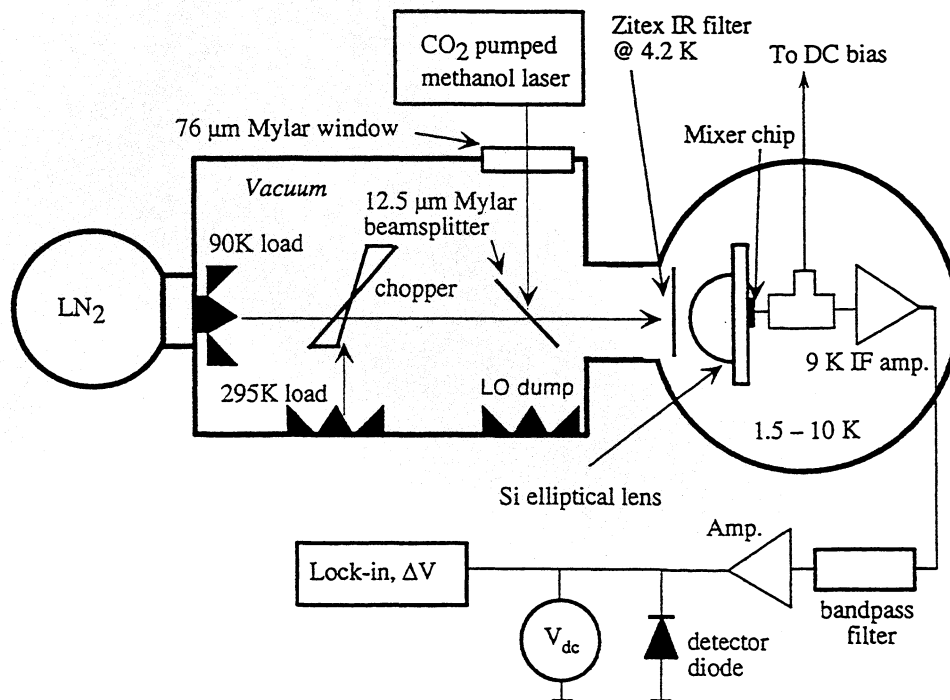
$CO_2$ pumped methanol laser

Zitex IR filter @ 4.2 K

To DC bias

76 µm Mylar window

Mixer chip

Vacuum

12.5 µm Mylar beamsplitter

90K load

$LN_2$

chopper

9 K IF amp.

295K load

LO dump

1.5 – 10 K

Si elliptical lens

Amp.

Lock-in, ΔV

$V_{dc}$

detector diode

bandpass filter